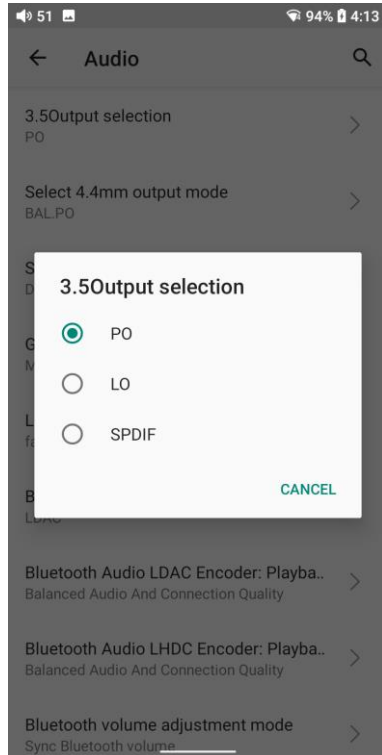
51
94% 4:13

Audio

3.5Output selection
PO

Select 4.4mm output mode
BAL.PO

S
D

G
M

L
fa

B
LDAC

3.5Output selection

PO

LO

SPDIF

CANCEL

Bluetooth Audio LDAC Encoder: Playba..
Balanced Audio And Connection Quality

Bluetooth Audio LHDC Encoder: Playba..
Balanced Audio And Connection Quality

Bluetooth volume adjustment mode
Sync Bluetooth volume